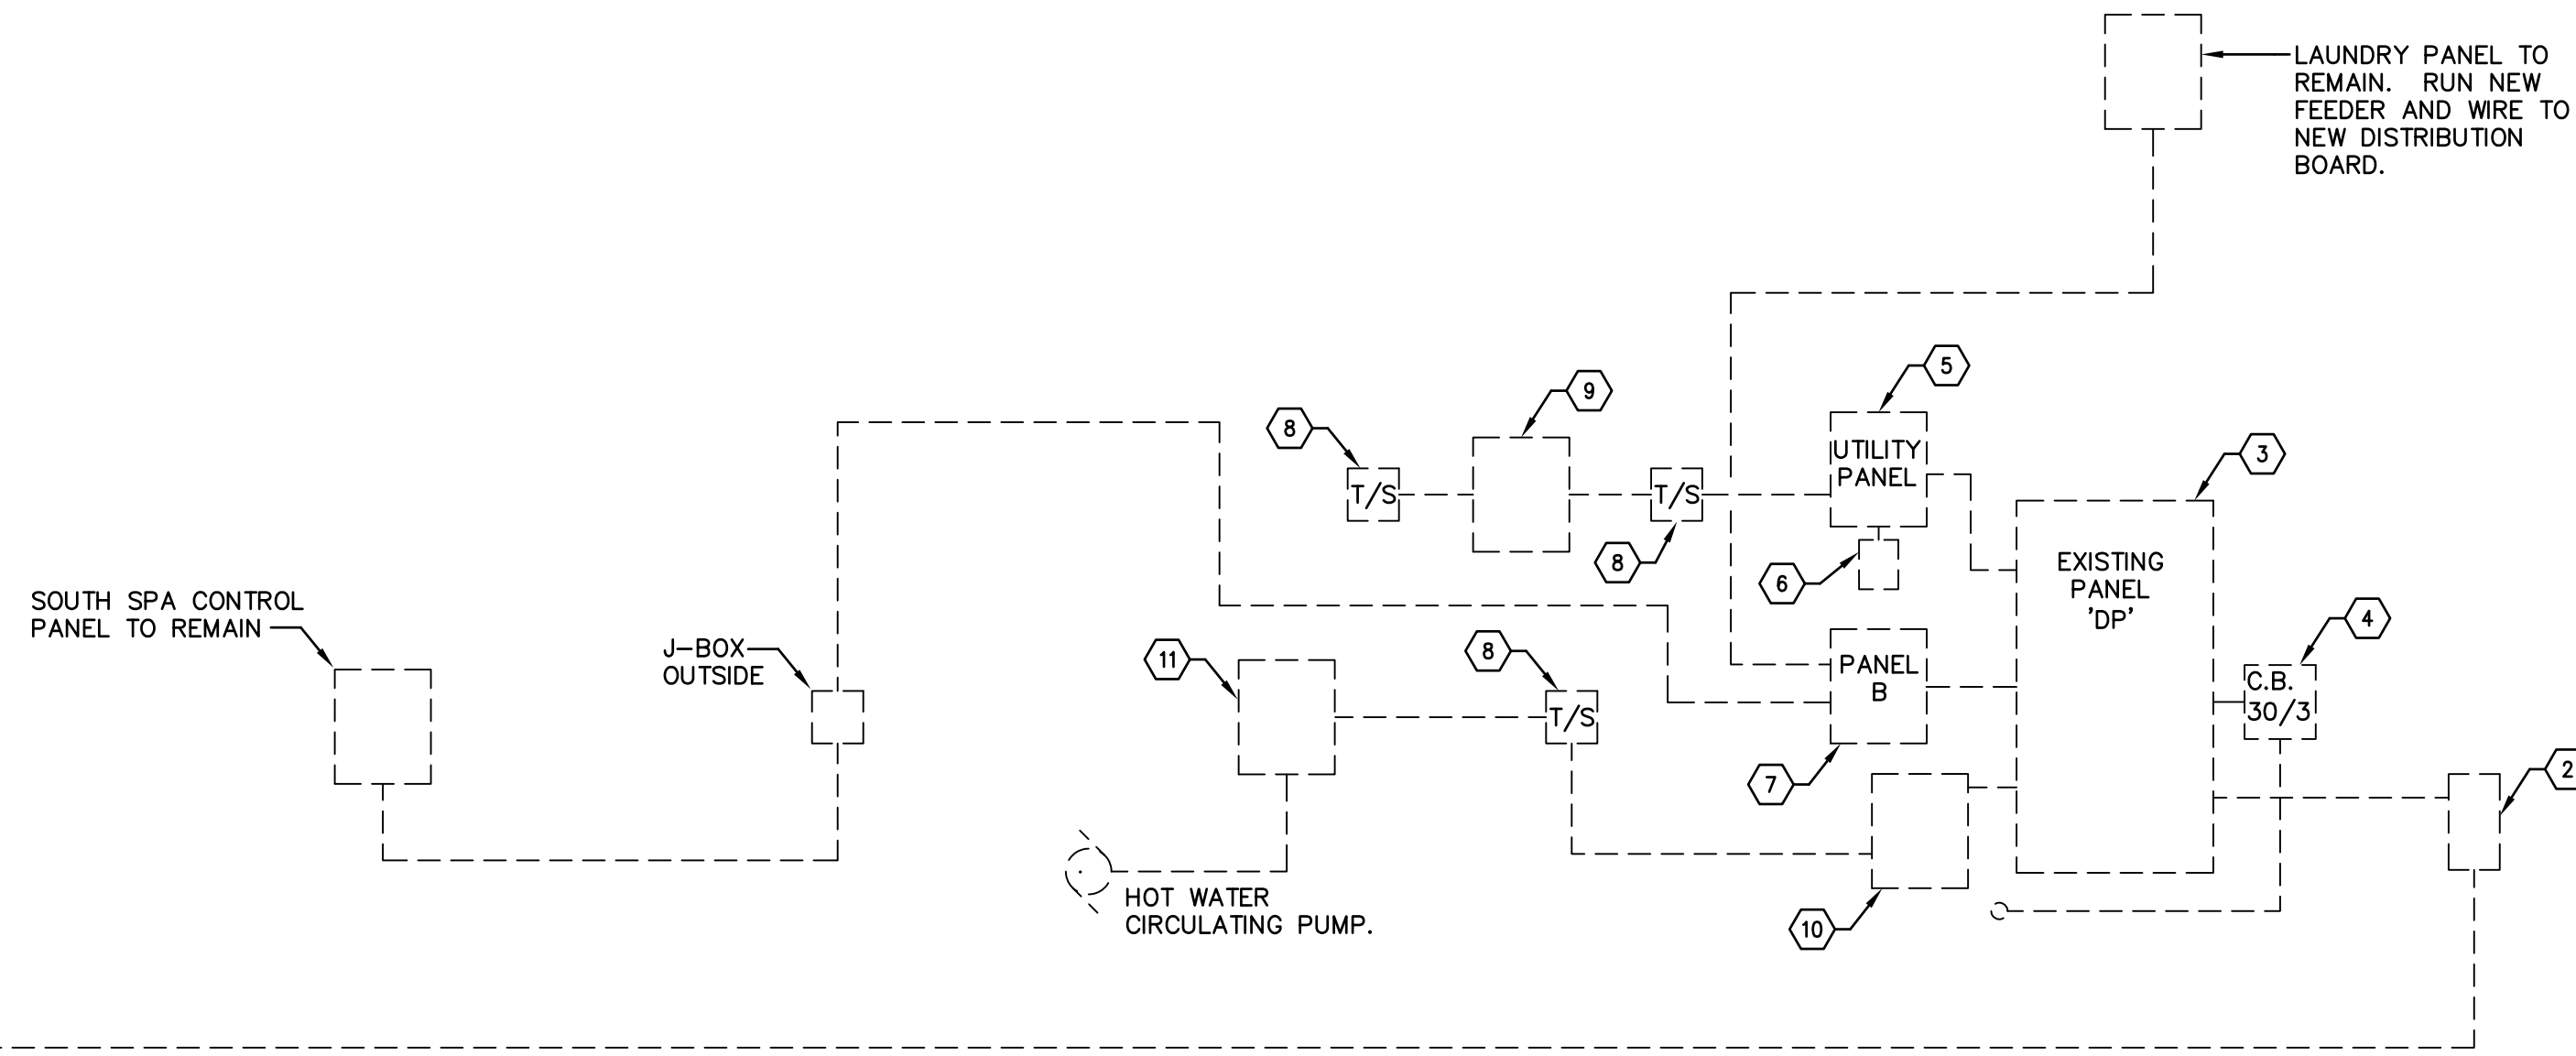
LAUNDRY PANEL TO REMAIN. RUN NEW FEEDER AND WIRE TO NEW DISTRIBUTION BOARD.

5

9

8

T/S

T/S

8

UTILITY PANEL

3

6

EXISTING PANEL 'DP'

SOUTH SPA CONTROL PANEL TO REMAIN

J–BOX OUTSIDE

11

8

T/S

PANEL B

4

C.B. 30/3

7

2

HOT WATER CIRCULATING PUMP.

10